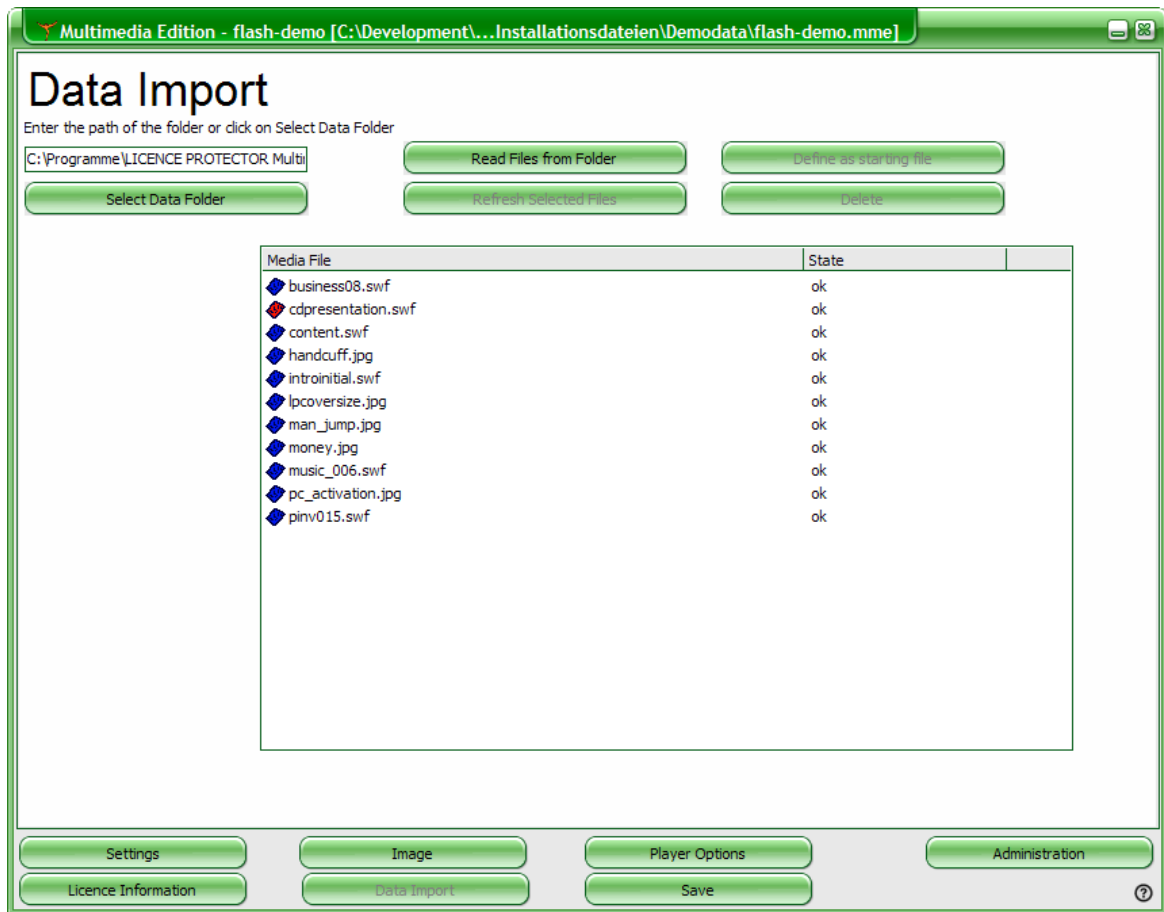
Multimedia Edition - flash-demo [C:\Development\...Installationsdateien\Demodata\flash-demo.mme]

Data Import

Enter the path of the folder or click on Select Data Folder

C:\Programme\LICENCE PROTECTOR Multi

Read Files from Folder

Define as starting file

Select Data Folder

Refresh Selected Files

Delete

| Media File | State |
|---|---|
| business08.swf | ok |
| cdpresentation.swf | ok |
| content.swf | ok |
| handcuff.jpg | ok |
| introinitial.swf | ok |
| lpcoversize.jpg | ok |
| man_jump.jpg | ok |
| money.jpg | ok |
| music_006.swf | ok |
| pc_activation.jpg | ok |
| pinv015.swf | ok |

Settings

Image

Player Options

Administration

Licence Information

Data Import

Save

?